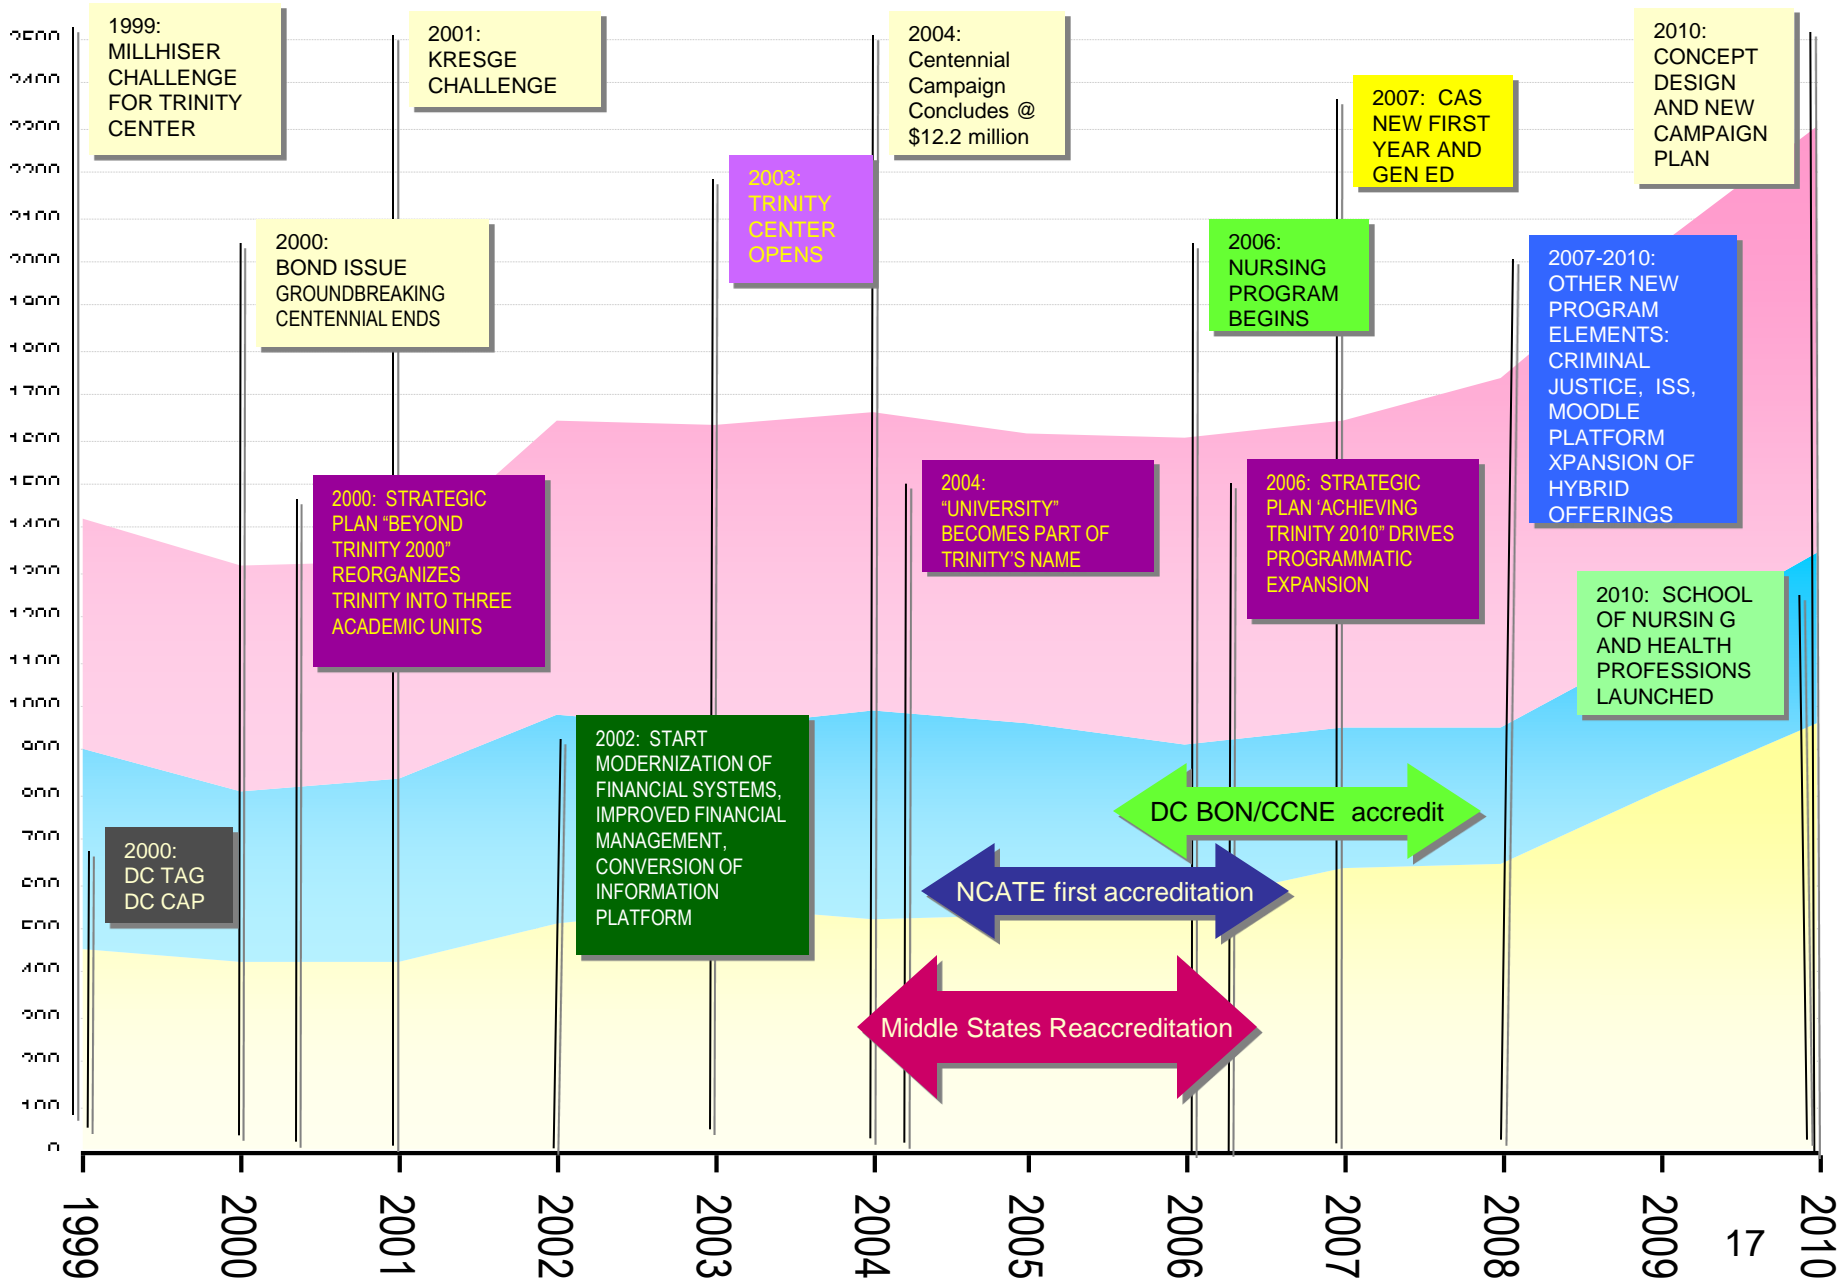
2500
2400
2300
2200
2100
2000
1900
1800
1700
1600
1500
1400
1300
1200
1100
1000
900
800
700
600
500
400
300
200
100
0

1999:
MILLHISER CHALLENGE FOR TRINITY CENTER

2001:
KRESGE CHALLENGE

2004:
Centennial Campaign Concludes @ $12.2 million

2010:
CONCEPT DESIGN AND NEW CAMPAIGN PLAN

2007: CAS NEW FIRST YEAR AND GEN ED

2003:
TRINITY CENTER OPENS

2000:
BOND ISSUE
GROUNDBREAKING
CENTENNIAL ENDS

2006:
NURSING PROGRAM BEGINS

2007-2010:
OTHER NEW PROGRAM ELEMENTS:
CRIMINAL JUSTICE, ISS, MOODLE PLATFORM
XPANSION OF HYBRID OFFERINGS

2000: STRATEGIC PLAN "BEYOND TRINITY 2000" REORGANIZES TRINITY INTO THREE ACADEMIC UNITS

2004:
"UNIVERSITY" BECOMES PART OF TRINITY'S NAME

2006: STRATEGIC PLAN 'ACHIEVING TRINITY 2010" DRIVES PROGRAMMATIC EXPANSION

2010: SCHOOL OF NURSIN G AND HEALTH PROFESSIONS LAUNCHED

2002: START MODERNIZATION OF FINANCIAL SYSTEMS, IMPROVED FINANCIAL MANAGEMENT, CONVERSION OF INFORMATION PLATFORM

2000:
DC TAG
DC CAP

DC BON/CCNE accredit

NCATE first accreditation

Middle States Reaccreditation

1999
2000
2001
2002
2003
2004
2005
2006
2007
2008
2009
17
2010